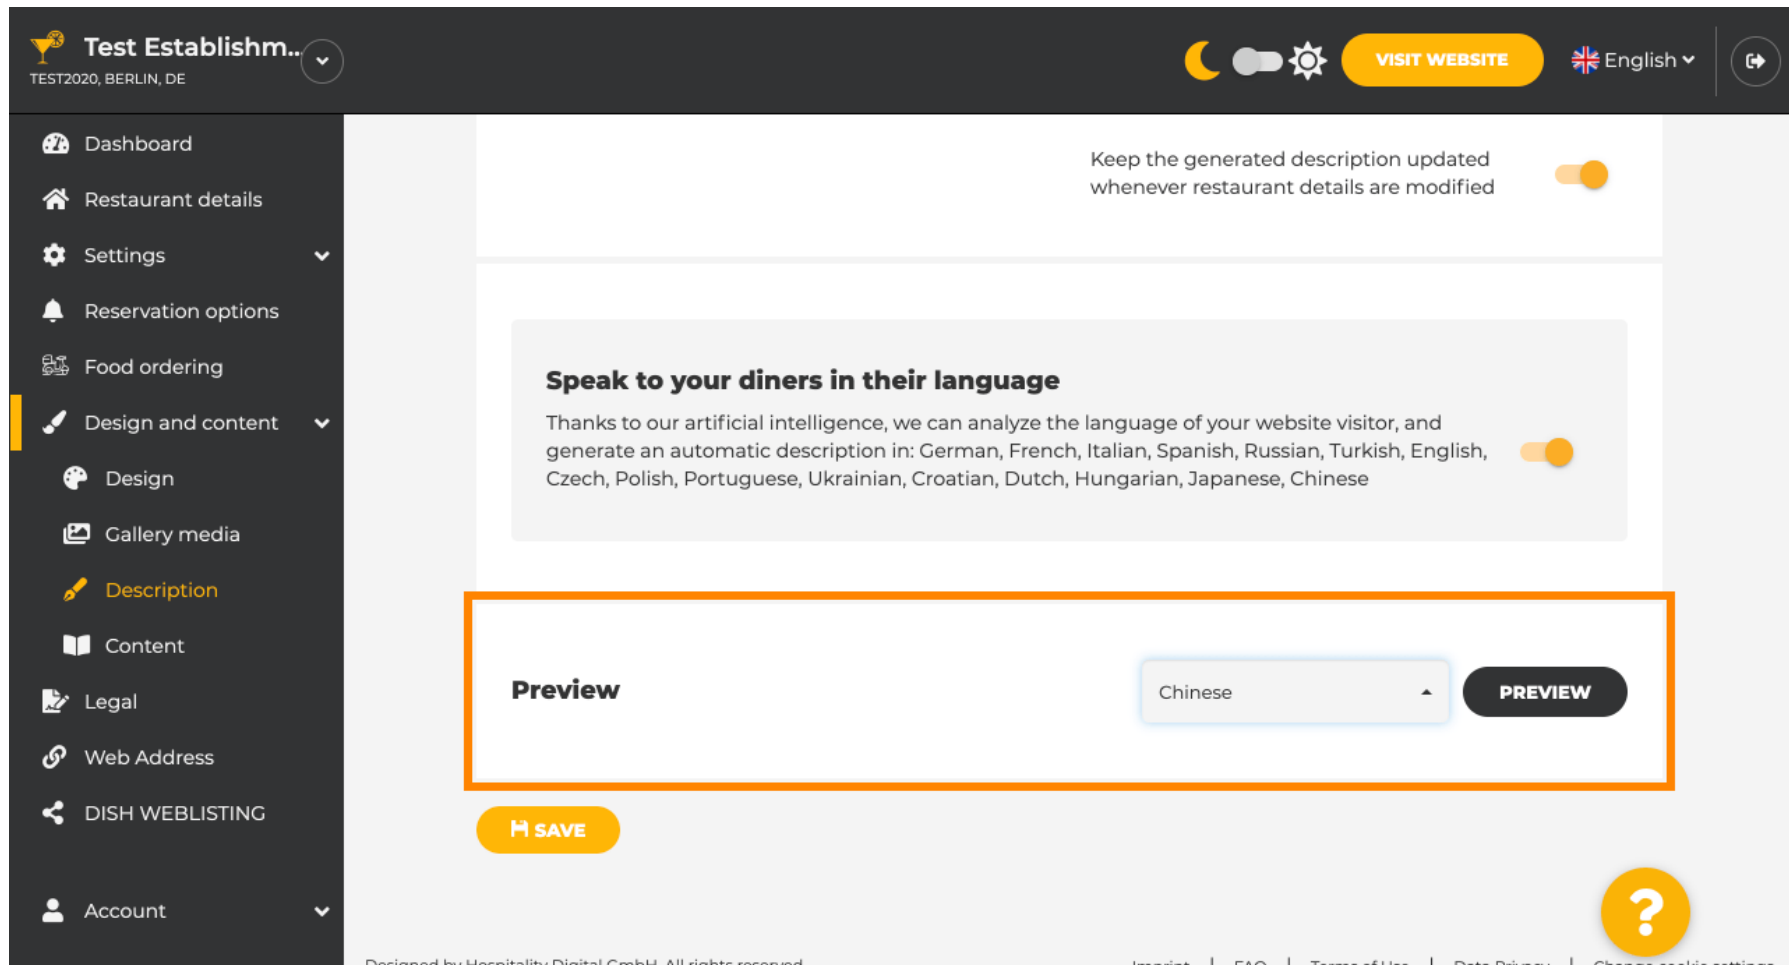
Test Establishm...
TEST2020, BERLIN, DE

VISIT WEBSITE
English

Dashboard
Restaurant details
Settings
Reservation options
Food ordering
Design and content
Design
Gallery media
Description
Content
Legal
Web Address
DISH WEBLISTING
Account

Keep the generated description updated whenever restaurant details are modified

Speak to your diners in their language

Thanks to our artificial intelligence, we can analyze the language of your website visitor, and generate an automatic description in: German, French, Italian, Spanish, Russian, Turkish, English, Czech, Polish, Portuguese, Ukrainian, Croatian, Dutch, Hungarian, Japanese, Chinese

Preview

Chinese

PREVIEW

SAVE

?

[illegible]